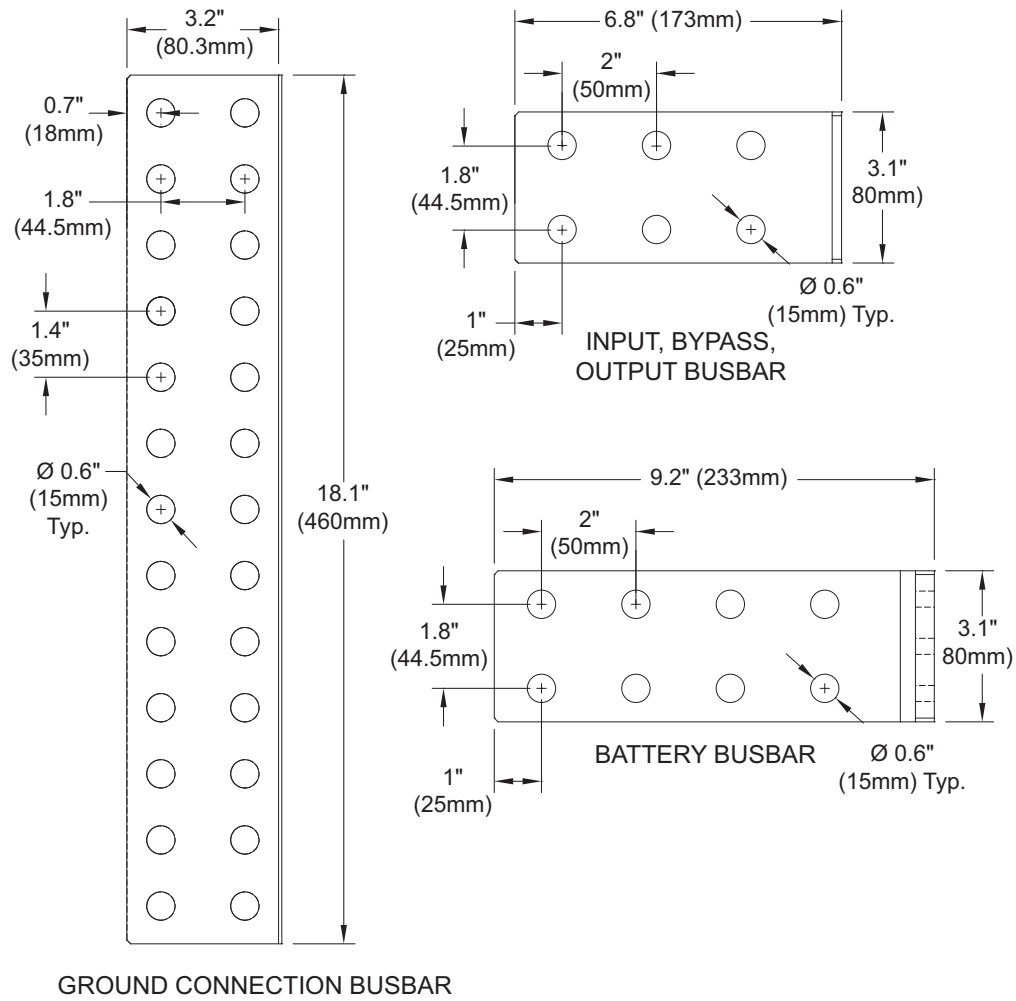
3.2"
(80.3mm)

0.7"
(18mm)

1.8"
(44.5mm)

1.4"
(35mm)

Ø 0.6"
(15mm)
Typ.

18.1"
(460mm)

GROUND CONNECTION BUSBAR

6.8" (173mm)

2"
(50mm)

1.8"
(44.5mm)

3.1"
80mm)

Ø 0.6"
(15mm) Typ.

1"
(25mm)

INPUT, BYPASS,
OUTPUT BUSBAR

9.2" (233mm)

2"
(50mm)

1.8"
(44.5mm)

3.1"
80mm)

1"
(25mm)

BATTERY BUSBAR

Ø 0.6"
(15mm) Typ.